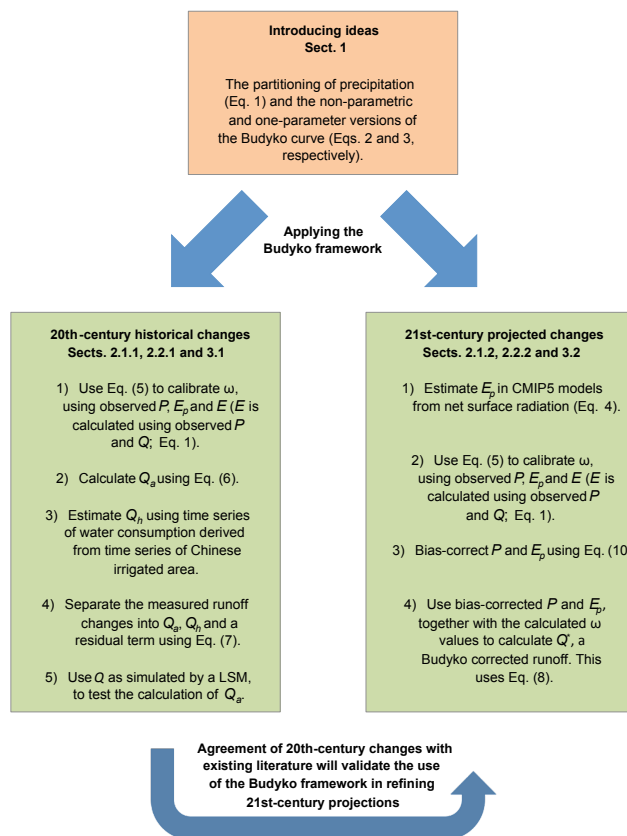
**Introducing ideas**
**Sect. 1**

The partitioning of precipitation (Eq. 1) and the non-parametric and one-parameter versions of the Budyko curve (Eqs. 2 and 3, respectively).

**Applying the Budyko framework**

**20th-century historical changes**
**Sects. 2.1.1, 2.2.1 and 3.1**

1) Use Eq. (5) to calibrate ω, using observed $P$, $E_p$ and $E$ ($E$ is calculated using observed $P$ and $Q$; Eq. 1).

2) Calculate $Q_a$ using Eq. (6).

3) Estimate $Q_h$ using time series of water consumption derived from time series of Chinese irrigated area.

4) Separate the measured runoff changes into $Q_a$, $Q_h$ and a residual term using Eq. (7).

5) Use $Q$ as simulated by a LSM, to test the calculation of $Q_a$.

**21st-century projected changes**
**Sects. 2.1.2, 2.2.2 and 3.2**

1) Estimate $E_p$ in CMIP5 models from net surface radiation (Eq. 4).

2) Use Eq. (5) to calibrate ω, using observed $P$, $E_p$ and $E$ ($E$ is calculated using observed $P$ and $Q$; Eq. 1).

3) Bias-correct $P$ and $E_p$ using Eq. (10

4) Use bias-corrected $P$ and $E_p$, together with the calculated ω values to calculate $Q^*$, a Budyko corrected runoff. This uses Eq. (8).

**Agreement of 20th-century changes with existing literature will validate the use of the Budyko framework in refining 21st-century projections**